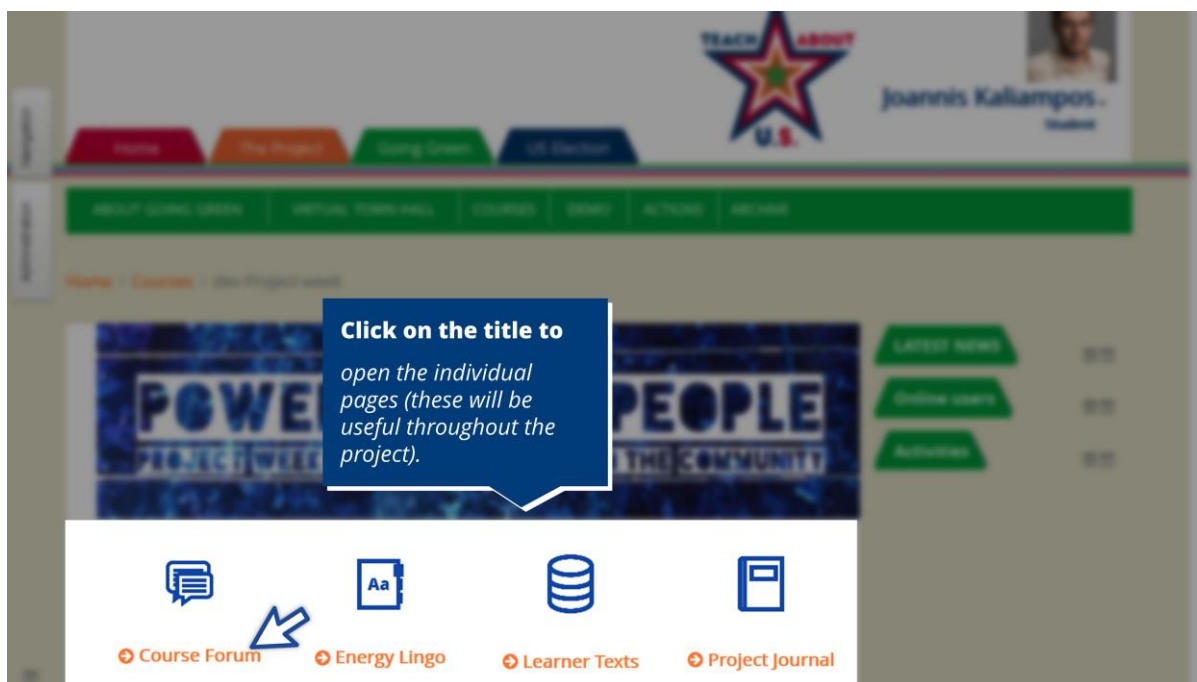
TEACH ABOUT U.S.

Joannis Kaliampos

Click on the title to

open the individual pages (these will be useful throughout the project).

POWE PEOPLE

PROJECT WEEK THE COMMUNITY

Aa

Course Forum

Energy Lingo

Learner Texts

Project Journal